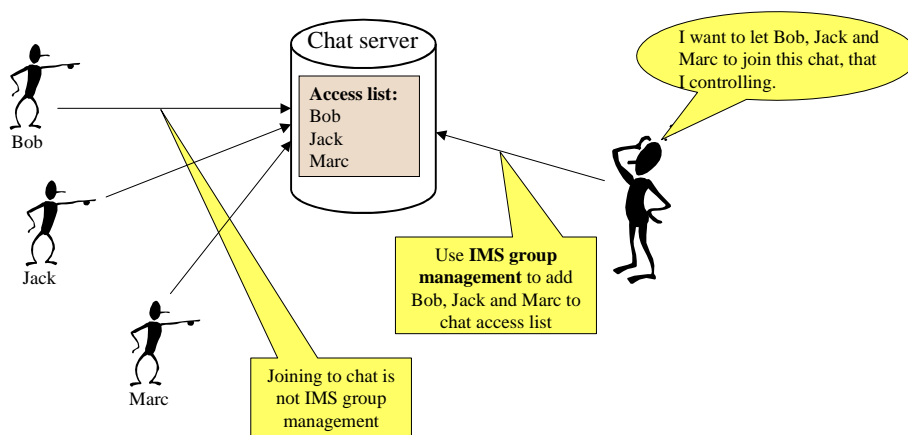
Chat server

Access list:
Bob
Jack
Marc

I want to let Bob, Jack and Marc to join this chat, that I controlling.

Bob

Jack

Marc

Use IMS group management to add Bob, Jack and Marc to chat access list

Joining to chat is not IMS group management